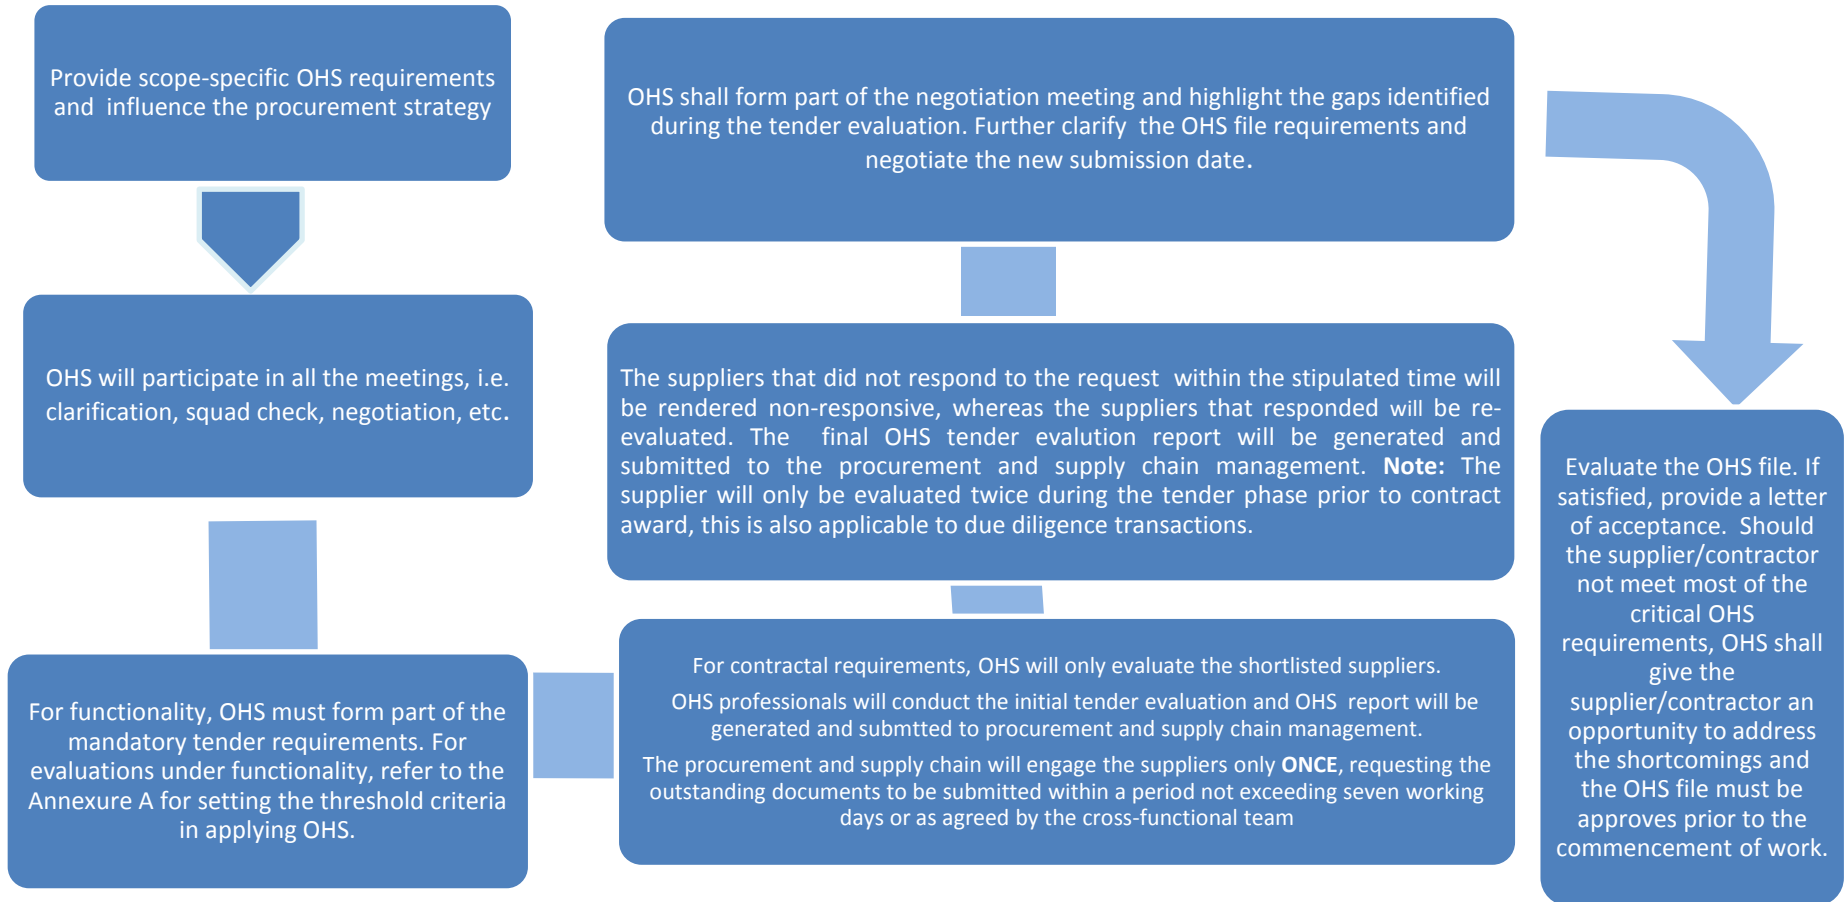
Provide scope-specific OHS requirements and influence the procurement strategy

OHS will participate in all the meetings, i.e. clarification, squad check, negotiation, etc.

For functionality, OHS must form part of the mandatory tender requirements. For evaluations under functionality, refer to the Annexure A for setting the threshold criteria in applying OHS.

For contractal requirements, OHS will only evaluate the shortlisted suppliers.

OHS professionals will conduct the initial tender evaluation and OHS report will be generated and submtted to procurement and supply chain management.

The procurement and supply chain will engage the suppliers only **ONCE**, requesting the outstanding documents to be submitted within a period not exceeding seven working days or as agreed by the cross-functional team

The suppliers that did not respond to the request within the stipulated time will be rendered non-responsive, whereas the suppliers that responded will be re-evaluated. The final OHS tender evalution report will be generated and submitted to the procurement and supply chain management. **Note:** The supplier will only be evaluated twice during the tender phase prior to contract award, this is also applicable to due diligence transactions.

OHS shall form part of the negotiation meeting and highlight the gaps identified during the tender evaluation. Further clarify the OHS file requirements and negotiate the new submission date.

Evaluate the OHS file. If satisfied, provide a letter of acceptance. Should the supplier/contractor not meet most of the critical OHS requirements, OHS shall give the supplier/contractor an opportunity to address the shortcomings and the OHS file must be approves prior to the commencement of work.